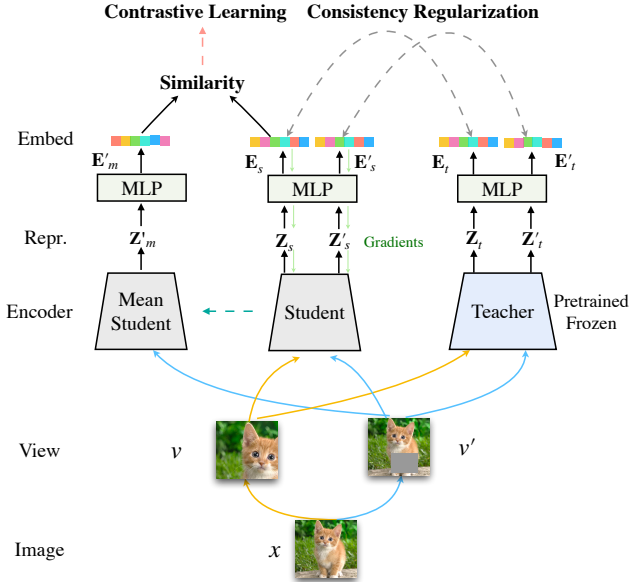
Contrastive Learning

Consistency Regularization

Similarity

Embed

$\mathbf{E}'_m$

MLP

Repr.

$\mathbf{Z}'_m$

Encoder

Mean Student

$\mathbf{E}_s$

$\mathbf{E}'_s$

MLP

$\mathbf{Z}_s$

$\mathbf{Z}'_s$

Gradients

Student

$\mathbf{E}_t$

$\mathbf{E}'_t$

MLP

$\mathbf{Z}_t$

$\mathbf{Z}'_t$

Teacher

Pretrained Frozen

View

$v$

$v'$

Image

$x$